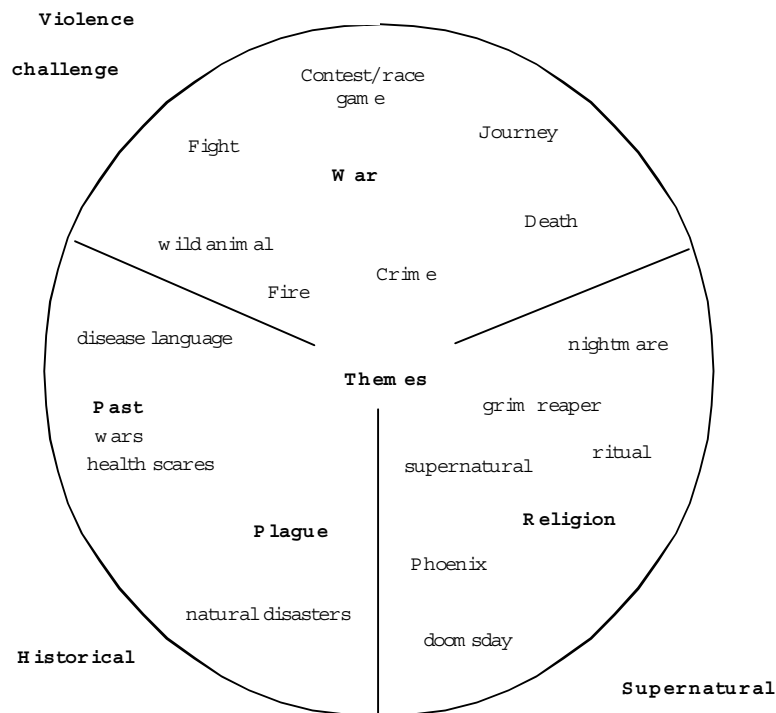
Violence

challenge

Contest/race
game

Journey

Fight

War

Death

wild animal

Crime

Fire

disease language

nightmare

Themes

Past
wars
health scares

grim reaper

ritual

supernatural

Plague

Religion

Phoenix

natural disasters

doomsday

Historical

Supernatural